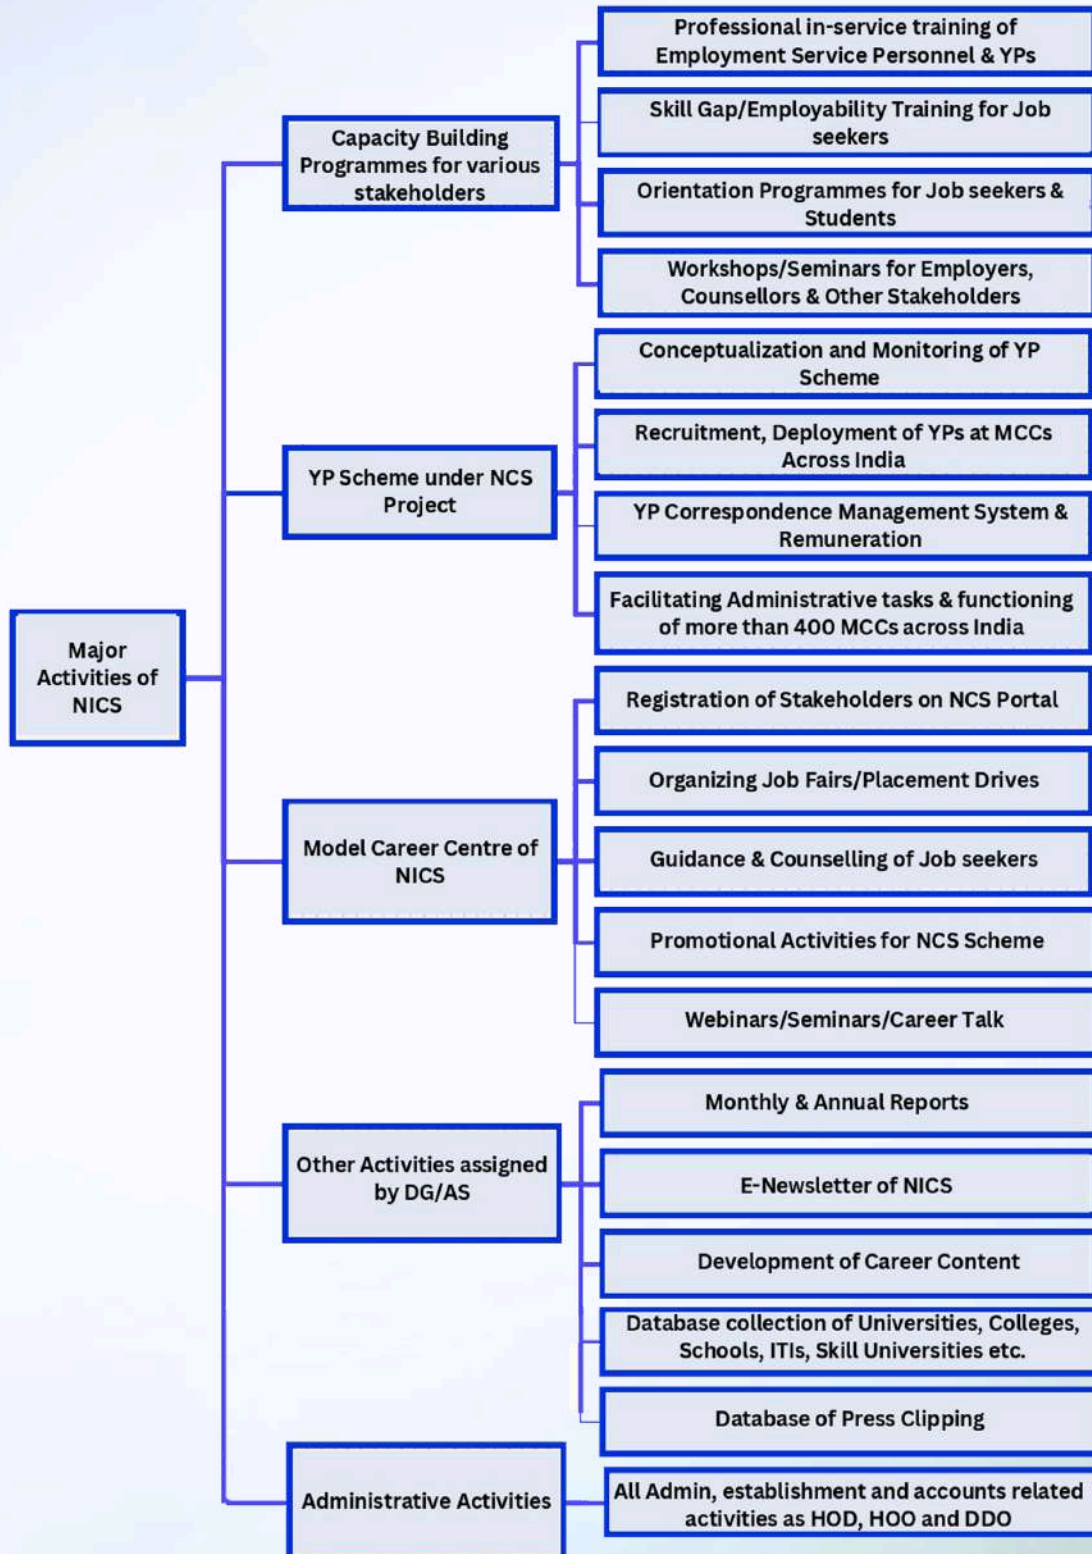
Major Activities of NICS

Capacity Building Programmes for various stakeholders

Professional in-service training of Employment Service Personnel & YPs

Skill Gap/Employability Training for Job seekers

Orientation Programmes for Job seekers & Students

Workshops/Seminars for Employers, Counsellors & Other Stakeholders

YP Scheme under NCS Project

Conceptualization and Monitoring of YP Scheme

Recruitment, Deployment of YPs at MCCs Across India

YP Correspondence Management System & Remuneration

Facilitating Administrative tasks & functioning of more than 400 MCCs across India

Model Career Centre of NICS

Registration of Stakeholders on NCS Portal

Organizing Job Fairs/Placement Drives

Guidance & Counselling of Job seekers

Promotional Activities for NCS Scheme

Webinars/Seminars/Career Talk

Other Activities assigned by DG/AS

Monthly & Annual Reports

E-Newsletter of NICS

Development of Career Content

Database collection of Universities, Colleges, Schools, ITIs, Skill Universities etc.

Database of Press Clipping

Administrative Activities

All Admin, establishment and accounts related activities as HOD, HOO and DDO